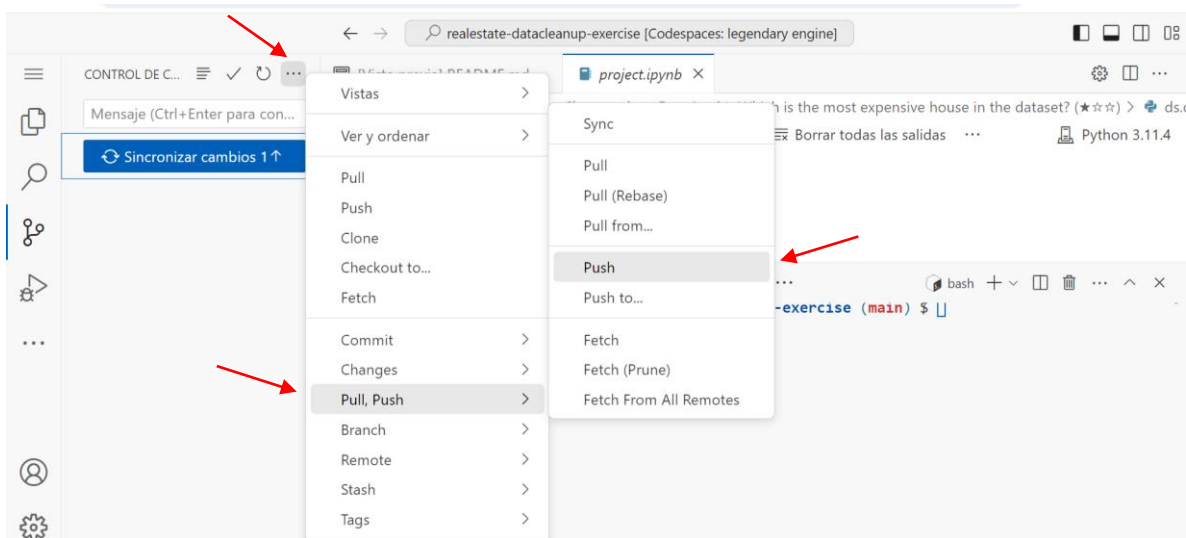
realestate-datacleanup-exercise [Codespaces: legendary engine]

CONTROL DE C... ···

Mensaje (Ctrl+Enter para con...

Sincronizar cambios 1

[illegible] README.md

project.ipynb ×

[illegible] Which is the most expensive house in the dataset? (★☆☆) > ds.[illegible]

Borrar todas las salidas ···

Python 3.11.4

Vistas
Ver y ordenar
Pull
Push
Clone
Checkout to...
Fetch
Commit
Changes
Pull, Push
Branch
Remote
Stash
Tags

Sync
Pull
Pull (Rebase)
Pull from...
Push
Push to...
Fetch
Fetch (Prune)
Fetch From All Remotes

···

bash

-exercise (main) $